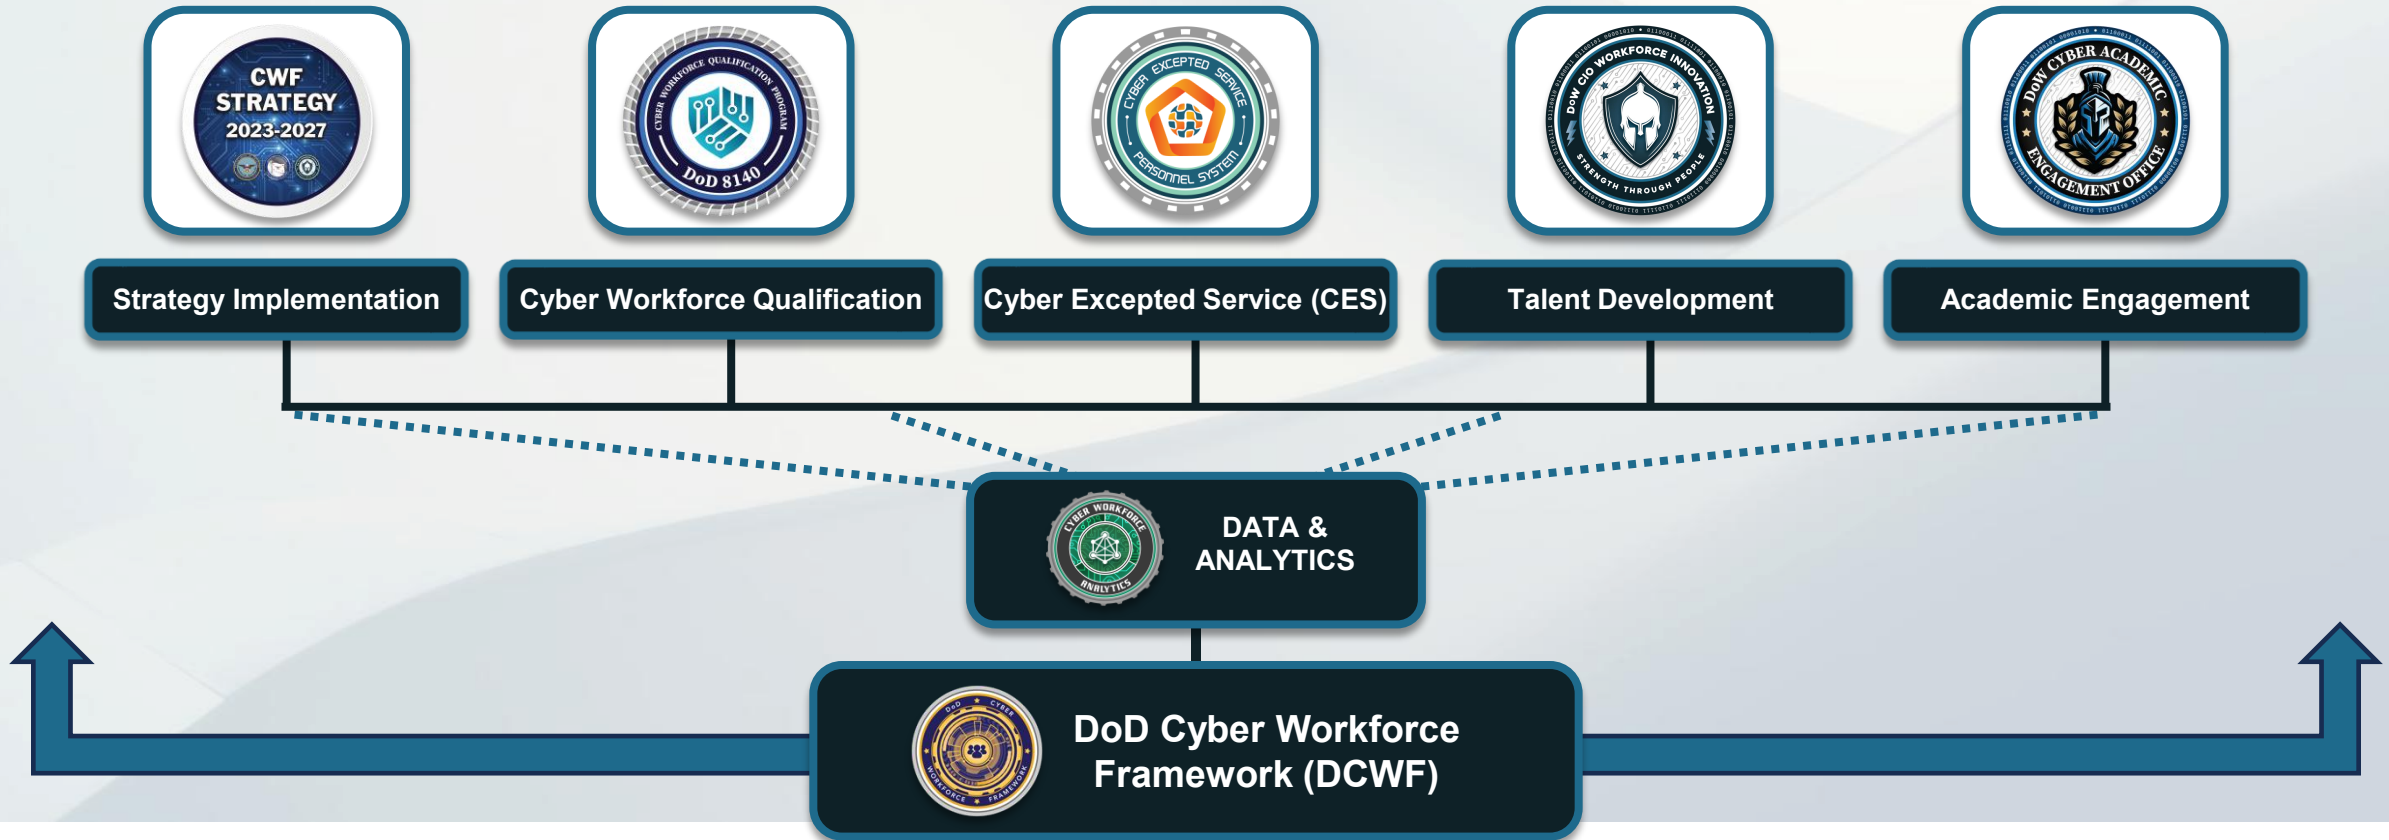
CWF STRATEGY 2023-2027

CYBER WORKFORCE QUALIFICATION PROGRAM DoD 8140

CYBER EXCEPTED SERVICE PERSONNEL SYSTEM

DoW CIO WORKFORCE INNOVATION STRENGTH THROUGH PEOPLE

DoW CYBER ACADEMIC ENGAGEMENT OFFICE

Strategy Implementation

Cyber Workforce Qualification

Cyber Excepted Service (CES)

Talent Development

Academic Engagement

CYBER WORKFORCE ANALYTICS

DATA & ANALYTICS

DoD CYBER WORKFORCE FRAMEWORK

DoD Cyber Workforce Framework (DCWF)